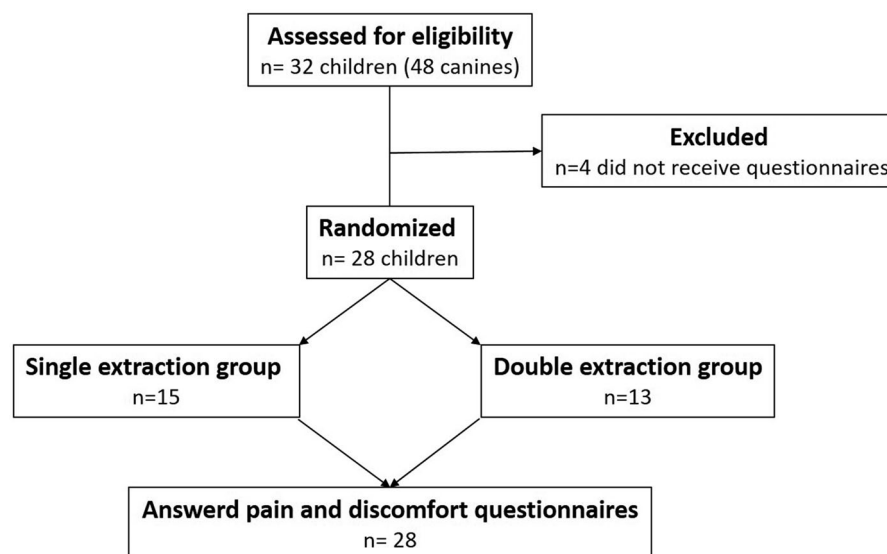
Assessed for eligibility
n= 32 children (48 canines)

Excluded
n=4 did not receive questionnaires

Randomized
n= 28 children

Single extraction group
n=15

Double extraction group
n=13

Answerd pain and discomfort questionnaires
n= 28